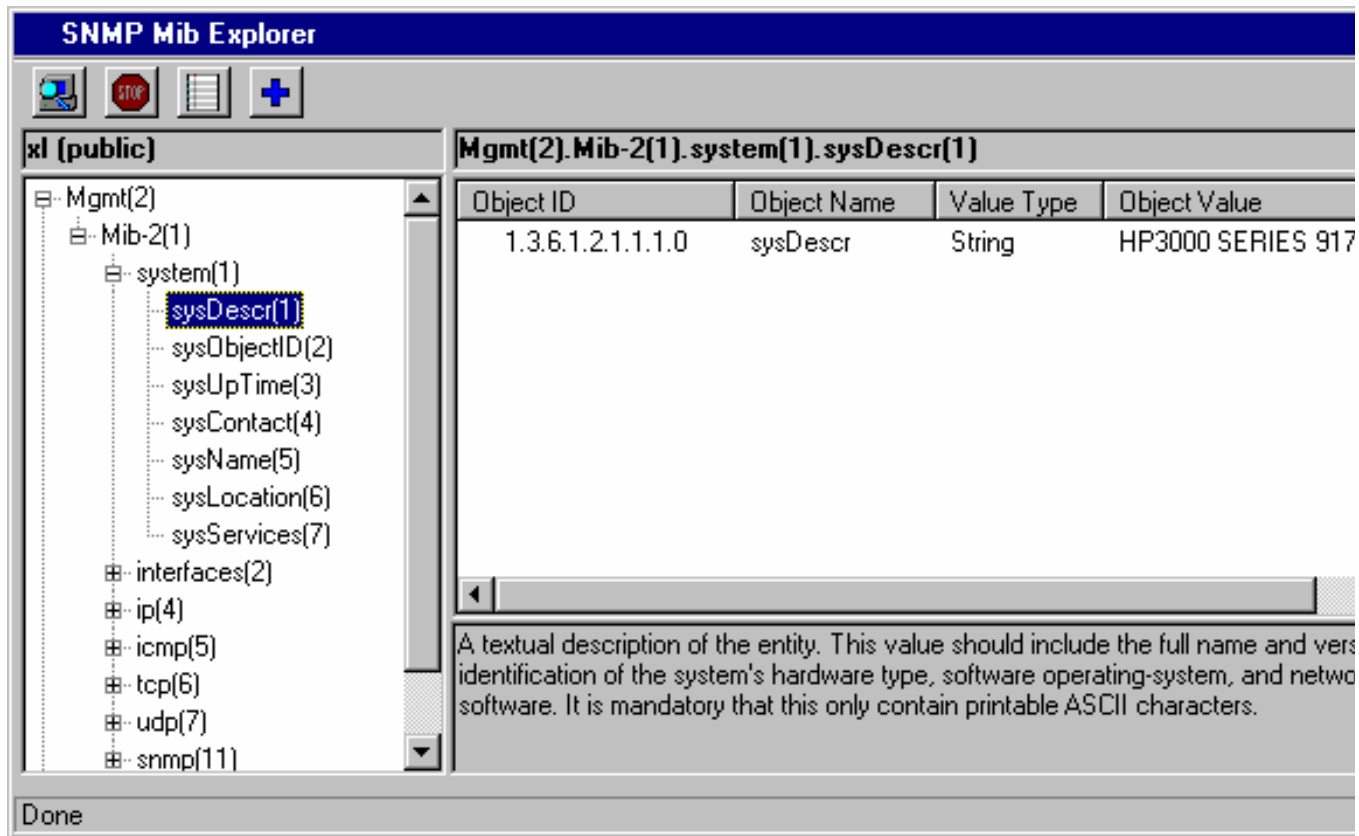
SNMP Mib Explorer

STOP

xl (public)

Mgmt(2)
Mib-2(1)
system(1)
sysDescr(1)
sysObjectID(2)
sysUpTime(3)
sysContact(4)
sysName(5)
sysLocation(6)
sysServices(7)
interfaces(2)
ip(4)
icmp(5)
tcp(6)
udp(7)
snmp(11)

Mgmt(2).Mib-2(1).system(1).sysDescr(1)

| Object ID | Object Name | Value Type | Object Value |
|---|---|---|---|
| 1.3.6.1.2.1.1.1.0 | sysDescr | String | HP3000 SERIES 917 |

A textual description of the entity. This value should include the full name and vers identification of the system's hardware type, software operating-system, and netwo software. It is mandatory that this only contain printable ASCII characters.

Done